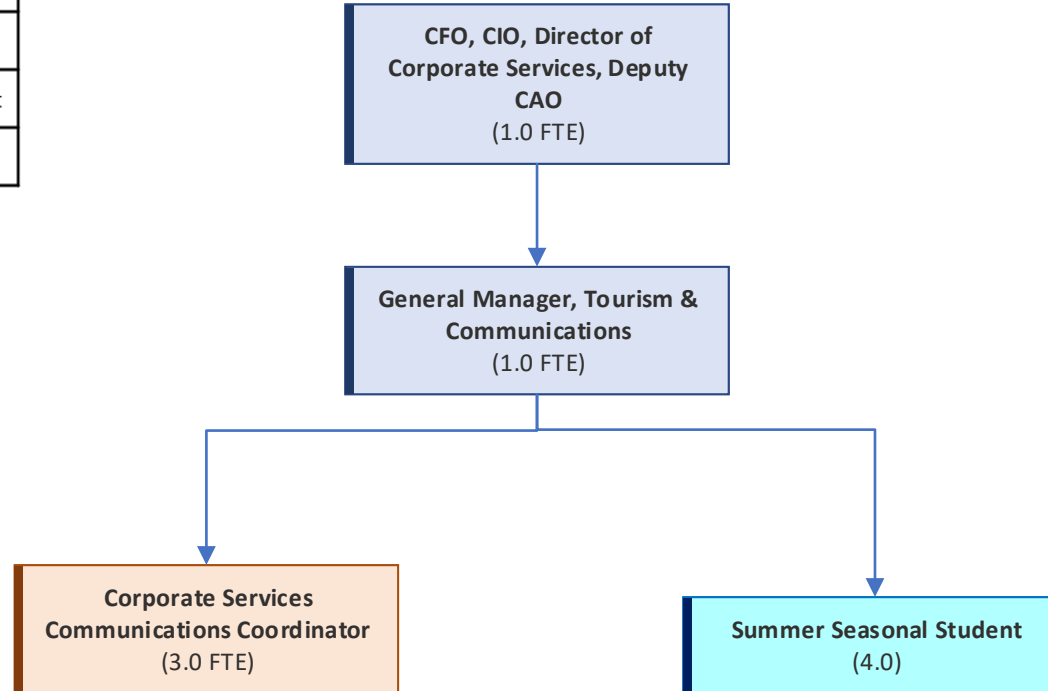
CFO, CIO, Director of Corporate Services, Deputy CAO
(1.0 FTE)

General Manager, Tourism & Communications
(1.0 FTE)

Corporate Services Communications Coordinator
(3.0 FTE)

Summer Seasonal Student
(4.0)